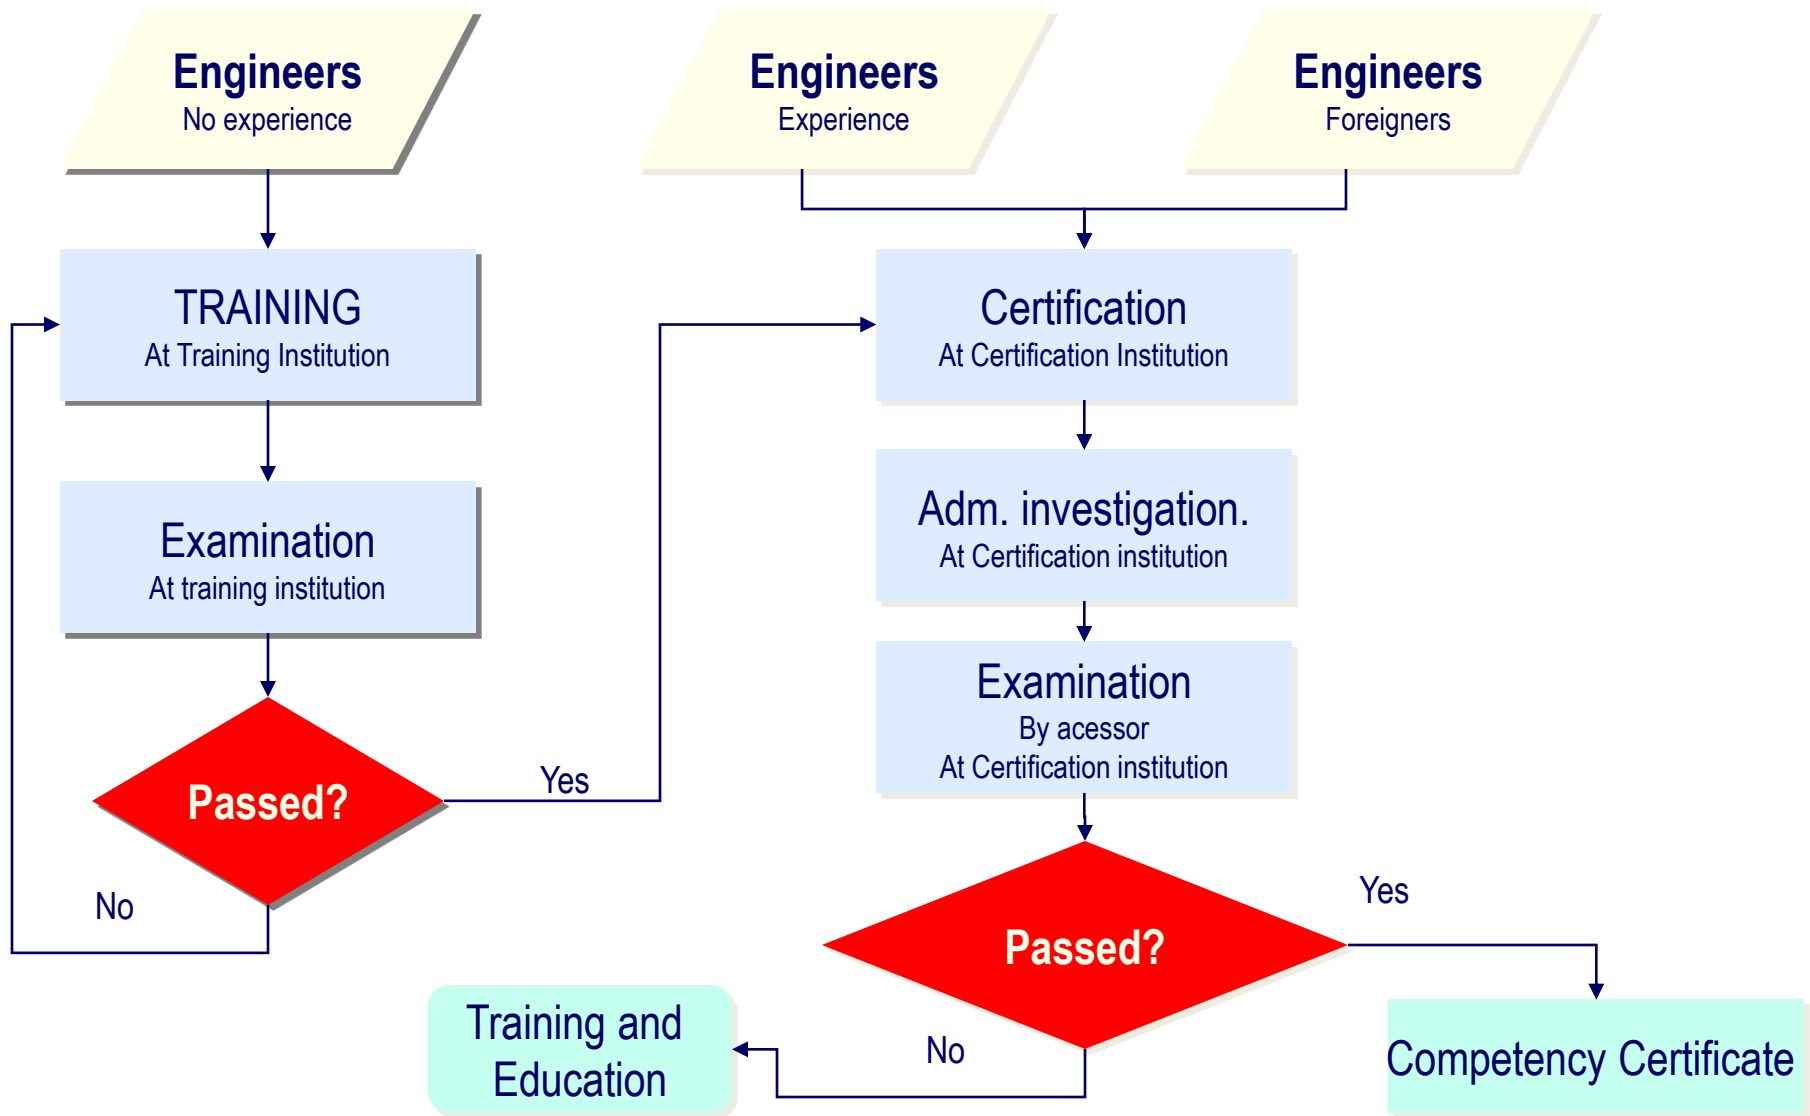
Engineers
No experience

Engineers
Experience

Engineers
Foreigners

TRAINING
At Training Institution

Examination
At training institution

Passed?

Yes

No

Certification
At Certification Institution

Adm. investigation.
At Certification institution

Examination
By acessor
At Certification institution

Passed?

Yes

No

Training and Education

Competency Certificate